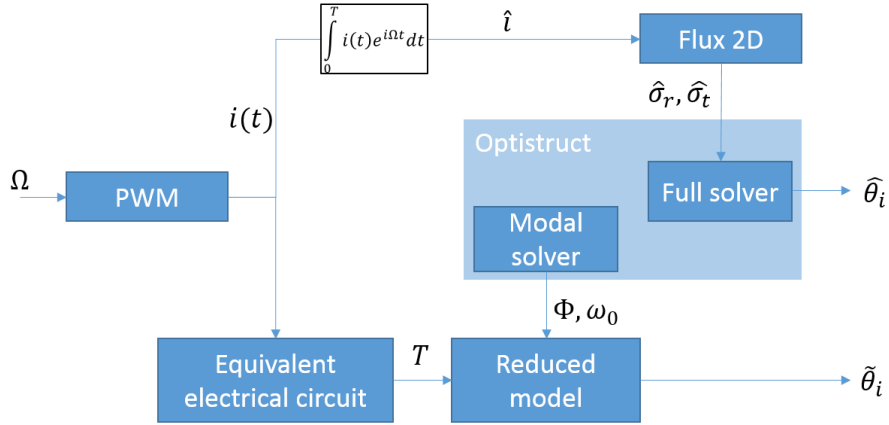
$\int_0^T i(t)e^{i\Omega t}dt$

$\hat{\imath}$

Flux 2D

$\hat{\sigma}_r, \hat{\sigma}_t$

$i(t)$

Optistruct

$\Omega$

PWM

Full solver

$\widehat{\theta}_i$

Modal solver

$\Phi, \omega_0$

Equivalent electrical circuit

$T$

Reduced model

$\tilde{\theta}_i$